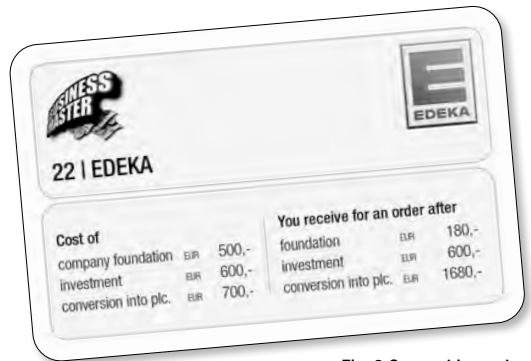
BUSINESS MASTER

EDEKA

22 | EDEKA

Cost of

company foundation EUR 500,-
investment EUR 600,-
conversion into plc. EUR 700,-

You receive for an order after

foundation EUR 180,-
investment EUR 600,-
conversion into plc. EUR 1680,-

Fig. 3 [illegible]